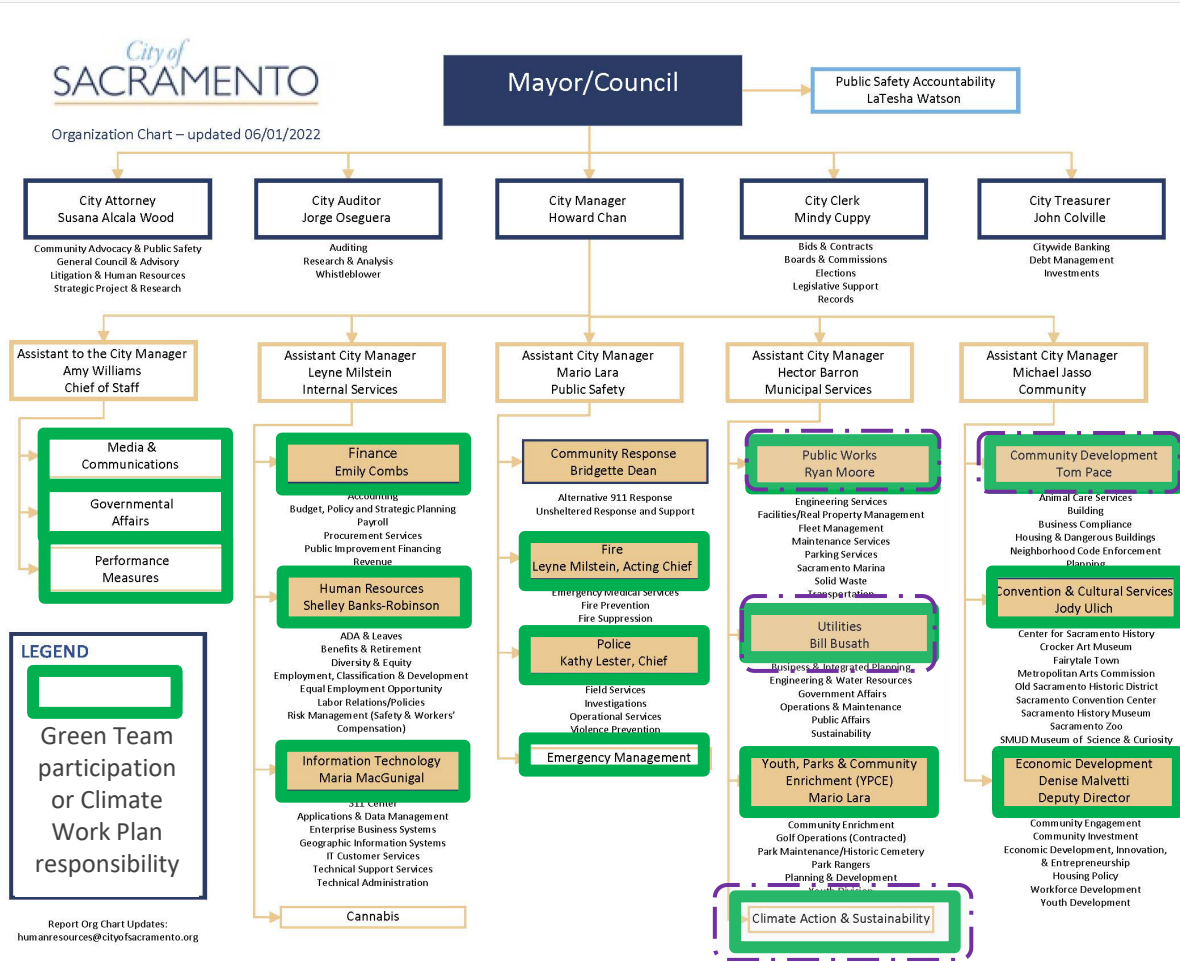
City of SACRAMENTO

Organization Chart – updated 06/01/2022

Mayor/Council

Public Safety Accountability
LaTesha Watson

City Attorney
Susana Alcala Wood

Community Advocacy & Public Safety
General Council & Advisory
Litigation & Human Resources
Strategic Project & Research

City Auditor
Jorge Oseguera

Auditing
Research & Analysis
Whistleblower

City Manager
Howard Chan

City Clerk
Mindy Cuppy

Bids & Contracts
Boards & Commissions
Elections
Legislative Support
Records

City Treasurer
John Colville

Citywide Banking
Debt Management
Investments

Assistant to the City Manager
Amy Williams
Chief of Staff

Media & Communications

Governmental Affairs

Performance Measures

Assistant City Manager
Leyne Milstein
Internal Services

Finance
Emily Combs

Accounting
Budget, Policy and Strategic Planning
Payroll
Procurement Services
Public Improvement Financing
Revenue

Human Resources
Shelley Banks-Robinson

ADA & Leaves
Benefits & Retirement
Diversity & Equity
Employment, Classification & Development
Equal Employment Opportunity
Labor Relations/Policies
Risk Management (Safety & Workers' Compensation)

Information Technology
Maria MacGunigal

311 Center
Applications & Data Management
Enterprise Business Systems
Geographic Information Systems
IT Customer Services
Technical Support Services
Technical Administration

Cannabis

Assistant City Manager
Mario Lara
Public Safety

Community Response
Bridgette Dean

Alternative 911 Response
Unsheltered Response and Support

Fire
Leyne Milstein, Acting Chief

Emergency Medical Services
Fire Prevention
Fire Suppression

Police
Kathy Lester, Chief

Field Services
Investigations
Operational Services
Violence Prevention

Emergency Management

Assistant City Manager
Hector Barron
Municipal Services

Public Works
Ryan Moore

Engineering Services
Facilities/Real Property Management
Fleet Management
Maintenance Services
Parking Services
Sacramento Marina
Solid Waste
Transportation

Utilities
Bill Busath

Business & Integrated Planning
Engineering & Water Resources
Government Affairs
Operations & Maintenance
Public Affairs
Sustainability

Youth, Parks & Community Enrichment (YPCE)
Mario Lara

Community Enrichment
Golf Operations (Contracted)
Park Maintenance/Historic Cemetery
Park Rangers
Planning & Development
Youth Division

Climate Action & Sustainability

Assistant City Manager
Michael Jasso
Community

Community Development
Tom Pace

Animal Care Services
Building
Business Compliance
Housing & Dangerous Buildings
Neighborhood Code Enforcement
Planning

Convention & Cultural Services
Jody Ulich

Center for Sacramento History
Crocker Art Museum
Fairytale Town
Metropolitan Arts Commission
Old Sacramento Historic District
Sacramento Convention Center
Sacramento History Museum
Sacramento Zoo
SMUD Museum of Science & Curiosity

Economic Development
Denise Malvetti
Deputy Director

Community Engagement
Community Investment
Economic Development, Innovation, & Entrepreneurship
Housing Policy
Workforce Development
Youth Development

LEGEND
Green Team participation or Climate Work Plan responsibility

Report Org Chart Updates:
humanresources@cityofsacramento.org